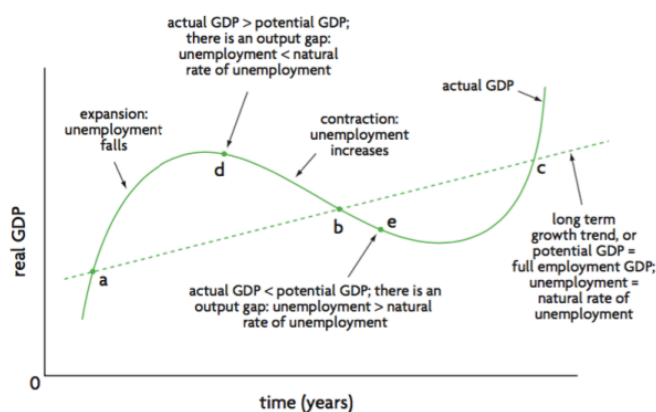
actual GDP > potential GDP; there is an output gap: unemployment < natural rate of unemployment

actual GDP

expansion: unemployment falls

contraction: unemployment increases

d

c

b

e

long term growth trend, or potential GDP = full employment GDP; unemployment = natural rate of unemployment

real GDP

a

actual GDP < potential GDP; there is an output gap: unemployment > natural rate of unemployment

0

time (years)